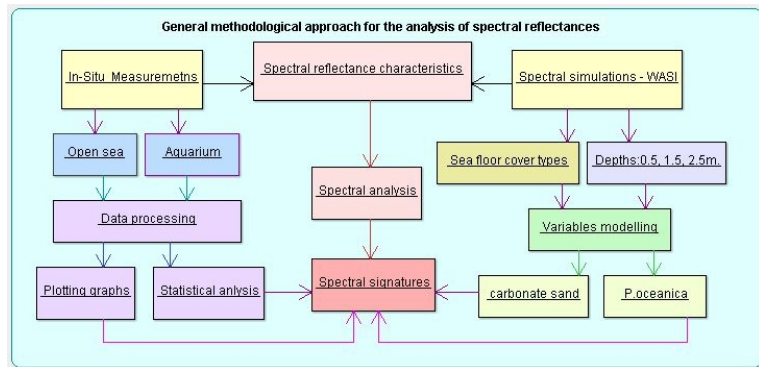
General methodological approach for the analysis of spectral reflectances

In-Situ Measuremetns

Spectral reflectance characteristics

Spectral simulations - WASI

Open sea

Aquarium

Sea floor cover types

Depths:0.5, 1.5, 2.5m.

Spectral analysis

Data processing

Variables modelling

Plotting graphs

Statistical anlysis

Spectral signatures

carbonate sand

P.oceanica